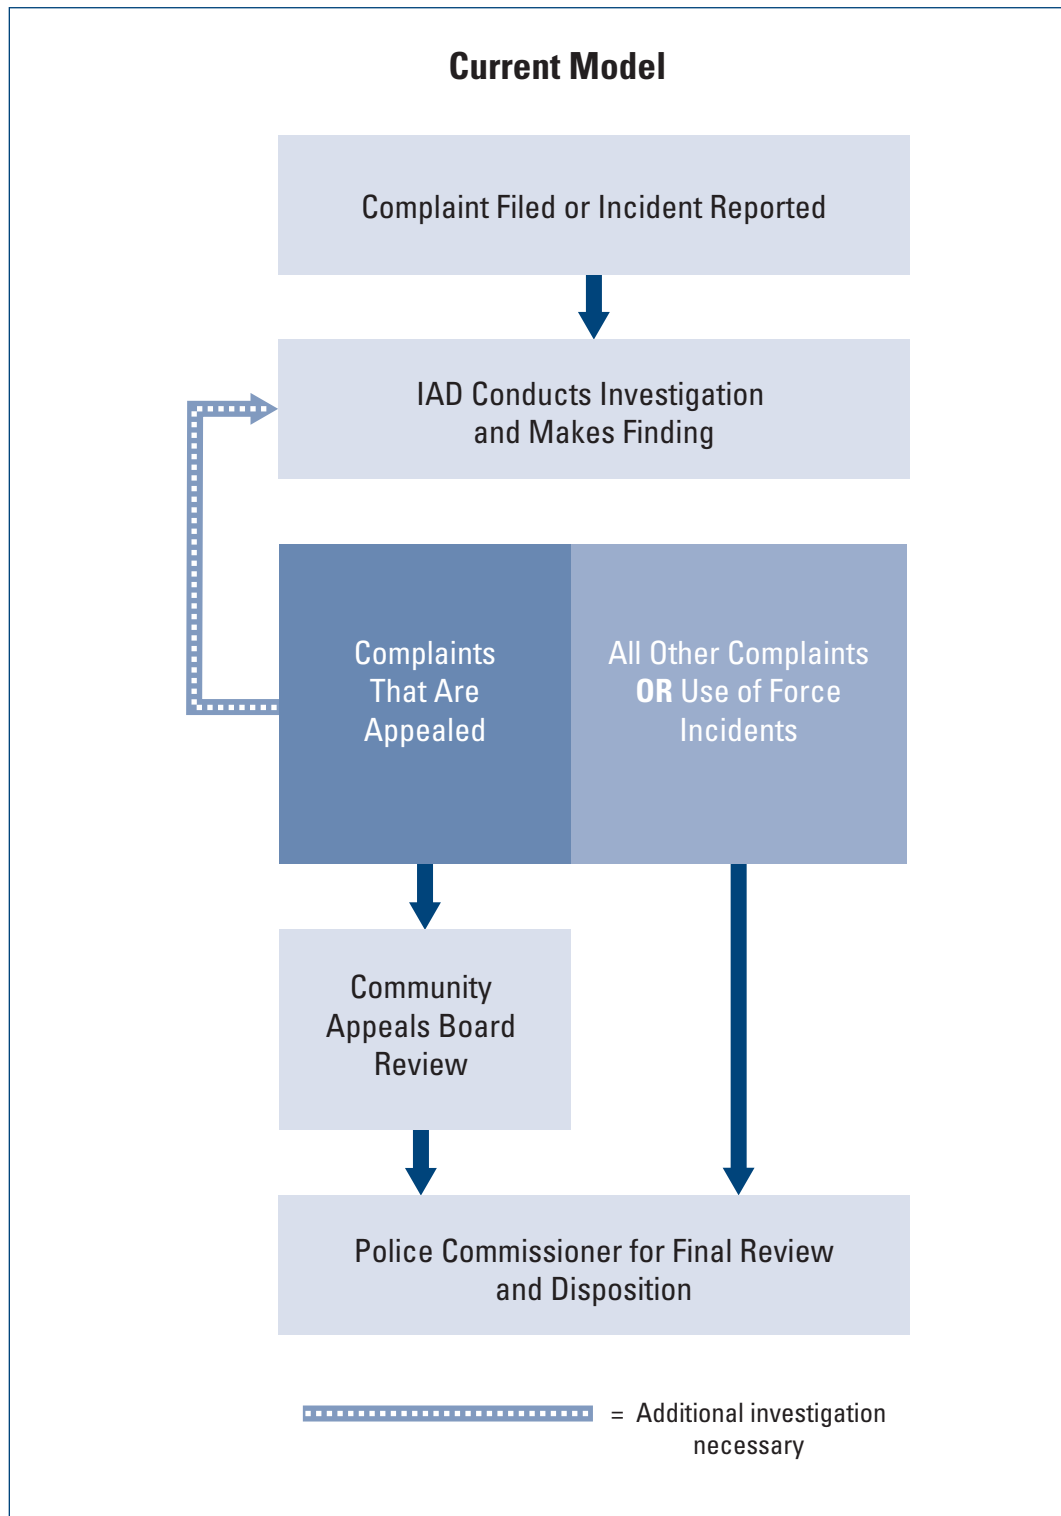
Current Model

Complaint Filed or Incident Reported

IAD Conducts Investigation and Makes Finding

Complaints That Are Appealed

All Other Complaints **OR** Use of Force Incidents

Community Appeals Board Review

Police Commissioner for Final Review and Disposition

= Additional investigation necessary